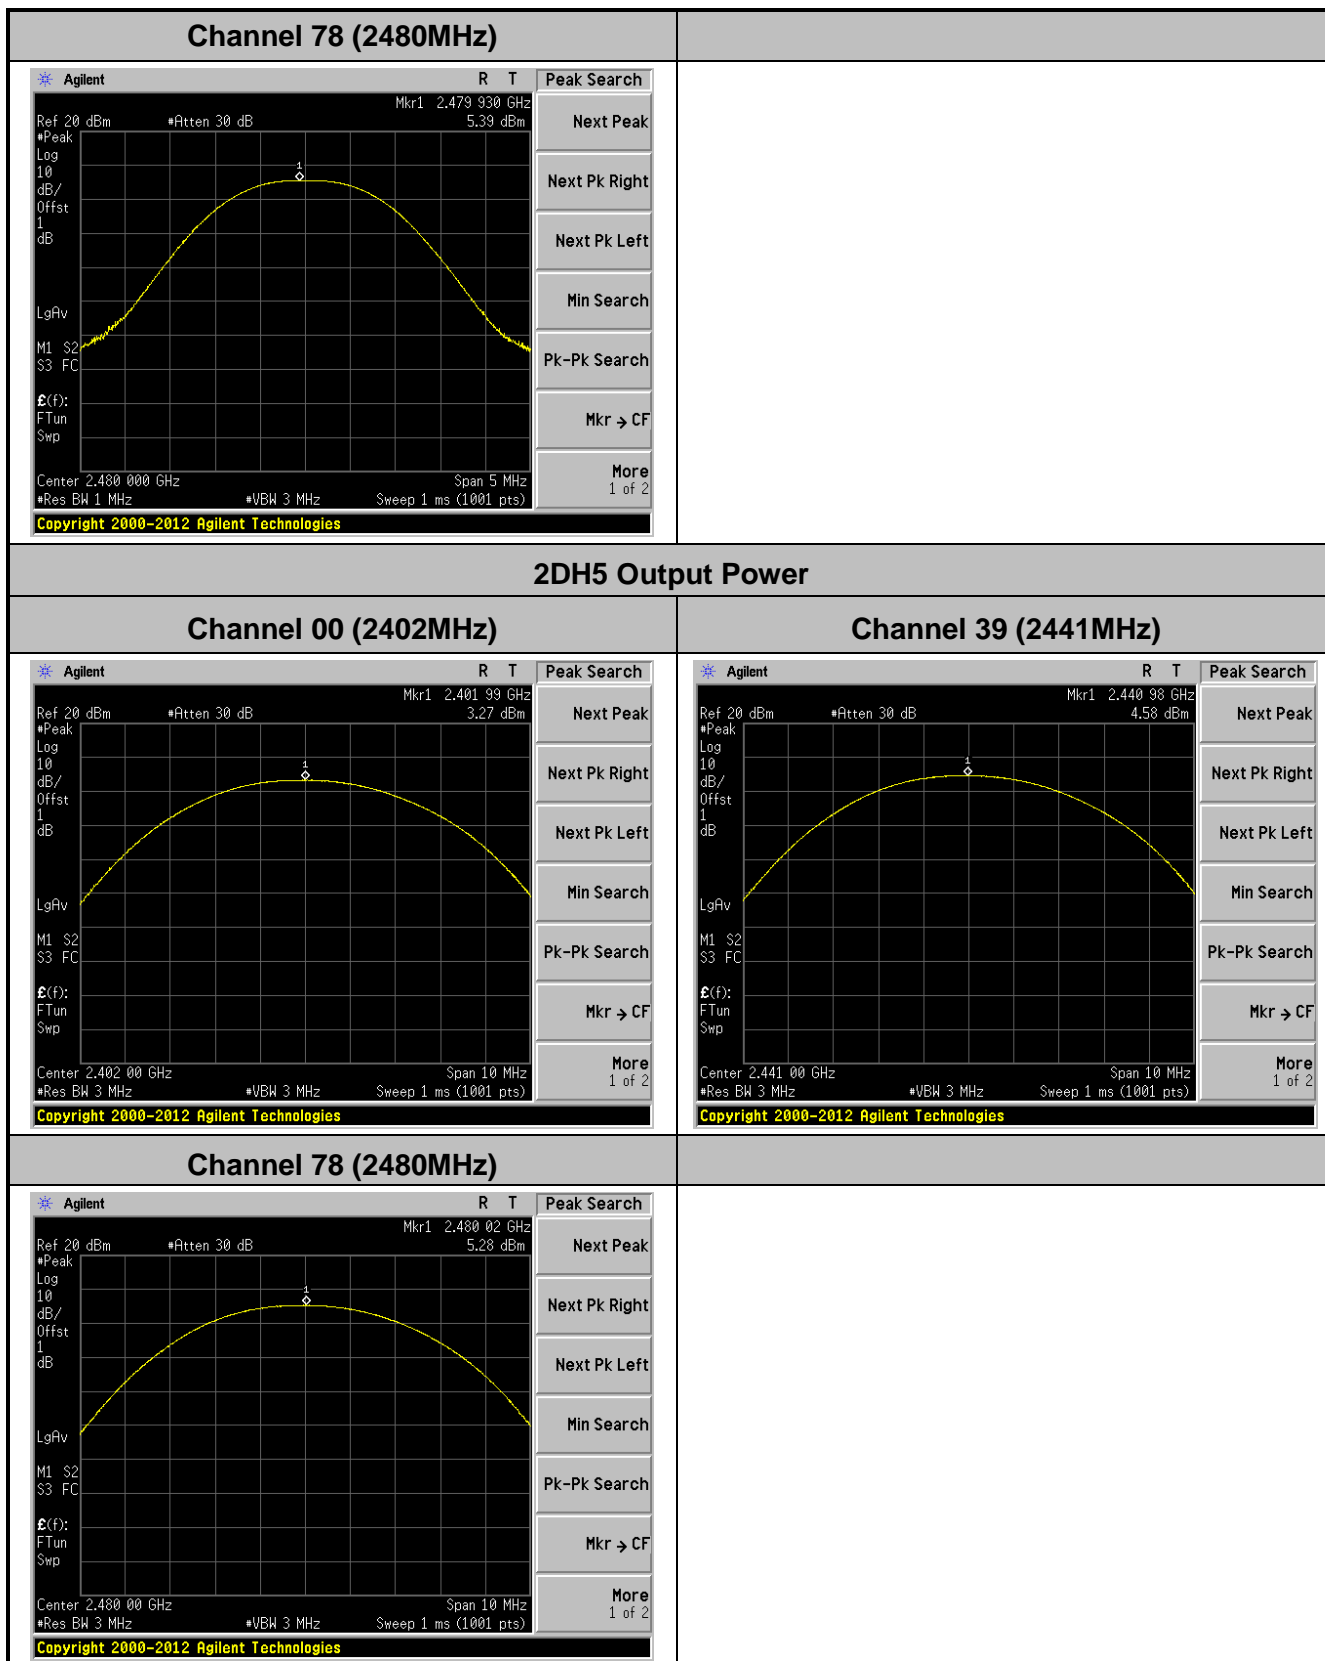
Channel 78 (2480MHz)

Agilent R T
Mkr1 2.479 930 GHz
Ref 20 dBm #Atten 30 dB 5.39 dBm
#Peak
Log
10
dB/
Offst
1
dB
1
LgAv
M1 S2
S3 FC
£(f):
FTun
Swp
Center 2.480 000 GHz Span 5 MHz
#Res BW 1 MHz #VBW 3 MHz Sweep 1 ms (1001 pts)
Copyright 2000-2012 Agilent Technologies

Peak Search
Next Peak
Next Pk Right
Next Pk Left
Min Search
Pk-Pk Search
Mkr → CF
More
1 of 2

2DH5 Output Power

Channel 00 (2402MHz)

Agilent R T
Mkr1 2.401 99 GHz
Ref 20 dBm #Atten 30 dB 3.27 dBm
#Peak
Log
10
dB/
Offst
1
dB
1
LgAv
M1 S2
S3 FC
£(f):
FTun
Swp
Center 2.402 00 GHz Span 10 MHz
#Res BW 3 MHz #VBW 3 MHz Sweep 1 ms (1001 pts)
Copyright 2000-2012 Agilent Technologies

Peak Search
Next Peak
Next Pk Right
Next Pk Left
Min Search
Pk-Pk Search
Mkr → CF
More
1 of 2

Channel 39 (2441MHz)

Agilent R T
Mkr1 2.440 98 GHz
Ref 20 dBm #Atten 30 dB 4.58 dBm
#Peak
Log
10
dB/
Offst
1
dB
1
LgAv
M1 S2
S3 FC
£(f):
FTun
Swp
Center 2.441 00 GHz Span 10 MHz
#Res BW 3 MHz #VBW 3 MHz Sweep 1 ms (1001 pts)
Copyright 2000-2012 Agilent Technologies

Peak Search
Next Peak
Next Pk Right
Next Pk Left
Min Search
Pk-Pk Search
Mkr → CF
More
1 of 2

Channel 78 (2480MHz)

Agilent R T
Mkr1 2.480 02 GHz
Ref 20 dBm #Atten 30 dB 5.28 dBm
#Peak
Log
10
dB/
Offst
1
dB
1
LgAv
M1 S2
S3 FC
£(f):
FTun
Swp
Center 2.480 00 GHz Span 10 MHz
#Res BW 3 MHz #VBW 3 MHz Sweep 1 ms (1001 pts)
Copyright 2000-2012 Agilent Technologies

Peak Search
Next Peak
Next Pk Right
Next Pk Left
Min Search
Pk-Pk Search
Mkr → CF
More
1 of 2